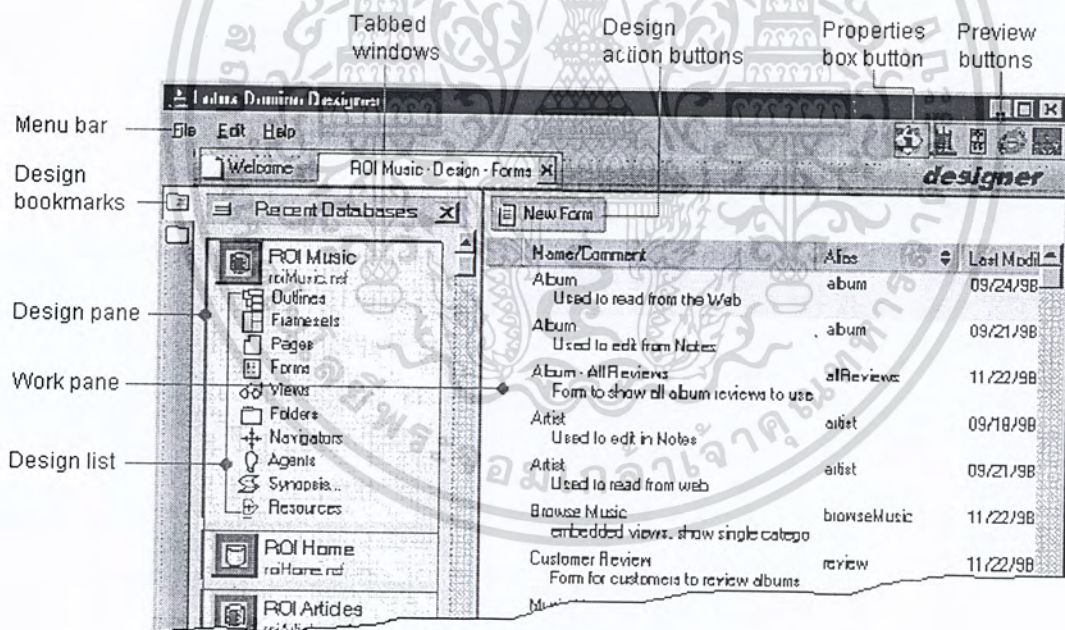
Tabbed windows

Design action buttons

Properties box button

Preview buttons

Lotus Domino Designer

Menu bar

File Edit Help

Welcome

ROI Music - Design - Forms

designer

Design bookmarks

Recent Databases

New Form

Design pane

Work pane

Design list

ROI Music
roiMusic.nsf

Outlines
Framesets
Pages
Forms
Views
Folders
Navigators
Agents
Synopsis...
Resources

ROI Home
roiHome.nsf

ROI Articles

| Name/Comment | Alias | Last Modi |
|---|---|---|
| Album Used to read from the Web | album | 09/24/98 |
| Album Used to edit from Notes | album | 09/21/98 |
| Album - All Reviews Form to show all album reviews to use | allReviews | 11/22/98 |
| Artist Used to edit in Notes | artist | 09/18/98 |
| Artist Used to read from web | artist | 09/21/98 |
| Browse Music embedded views, show single catego | browseMusic | 11/22/98 |
| Customer Review Form for customers to review albums | review | 11/22/98 |